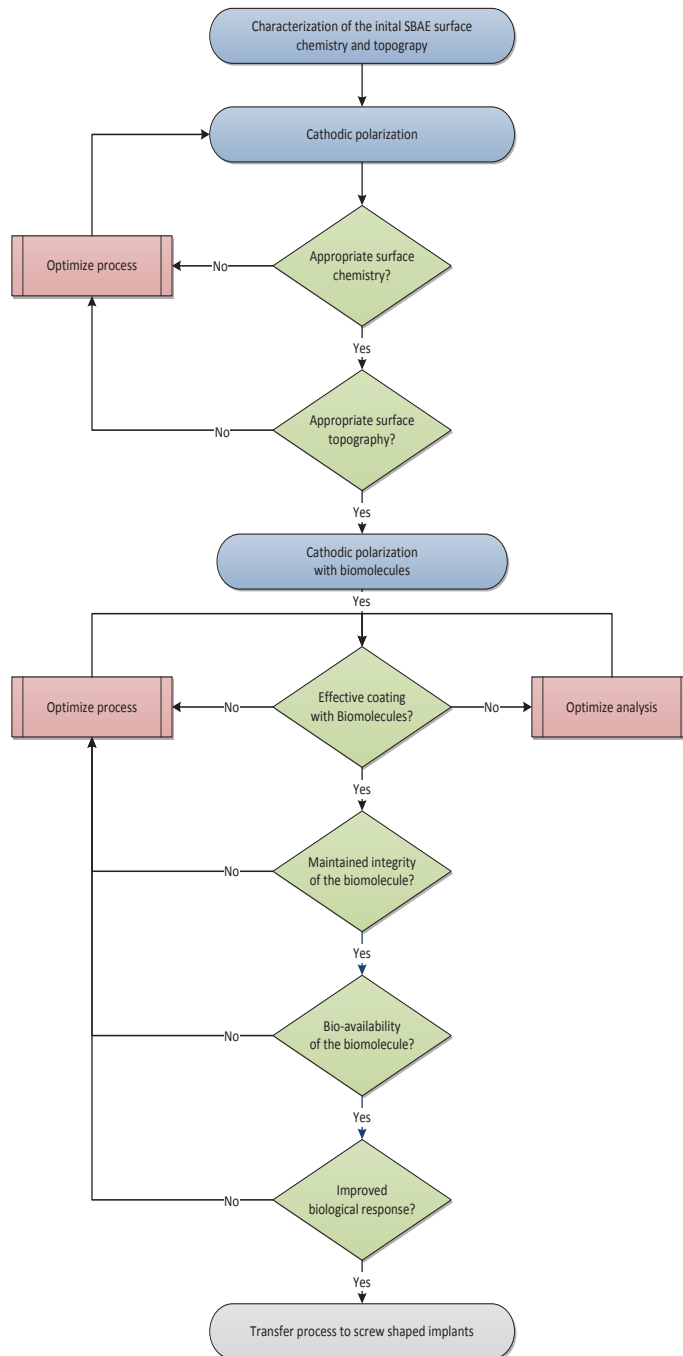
Characterization of the inital SBAE surface chemistry and topograpy

Cathodic polarization

Optimize process

No

Appropriate surface chemistry?

Yes

No

Appropriate surface topography?

Yes

Cathodic polarization with biomolecules

Yes

Optimize process

No

Effective coating with Biomolecules?

No

Optimize analysis

Yes

No

Maintained integrity of the biomolecule?

Yes

No

Bio-availability of the biomolecule?

Yes

No

Improved biological response?

Yes

Transfer process to screw shaped implants